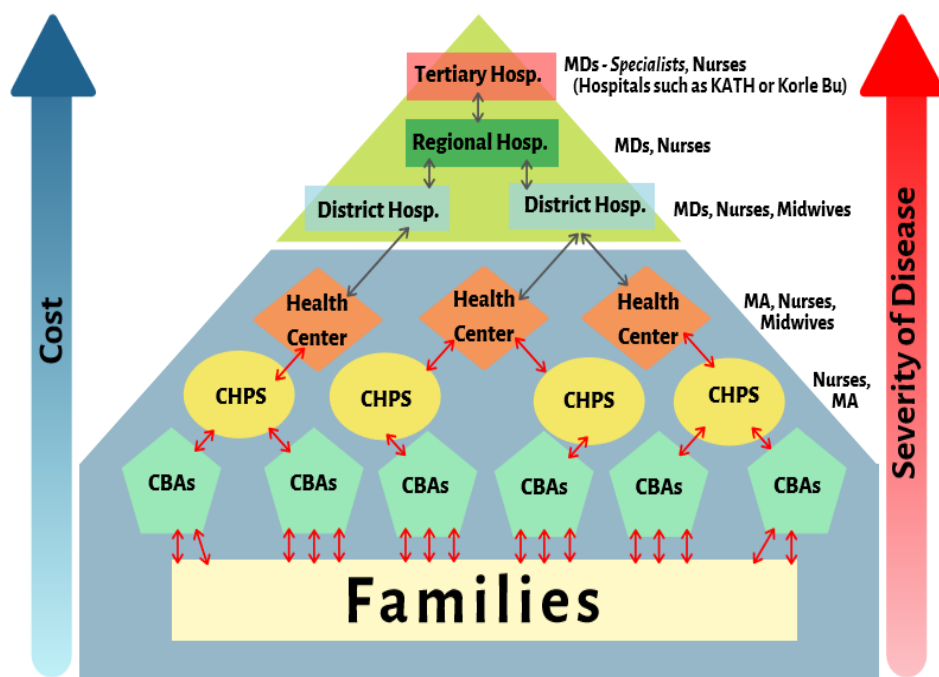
Cost

Tertiary Hosp.

MDs - Specialists, Nurses (Hospitals such as KATH or Korle Bu)

Regional Hosp.

MDs, Nurses

District Hosp.

District Hosp.

MDs, Nurses, Midwives

Health Center

Health Center

Health Center

MA, Nurses, Midwives

CHPS

CHPS

CHPS

CHPS

Nurses, MA

CBAs

CBAs

CBAs

CBAs

CBAs

CBAs

Families

Severity of Disease